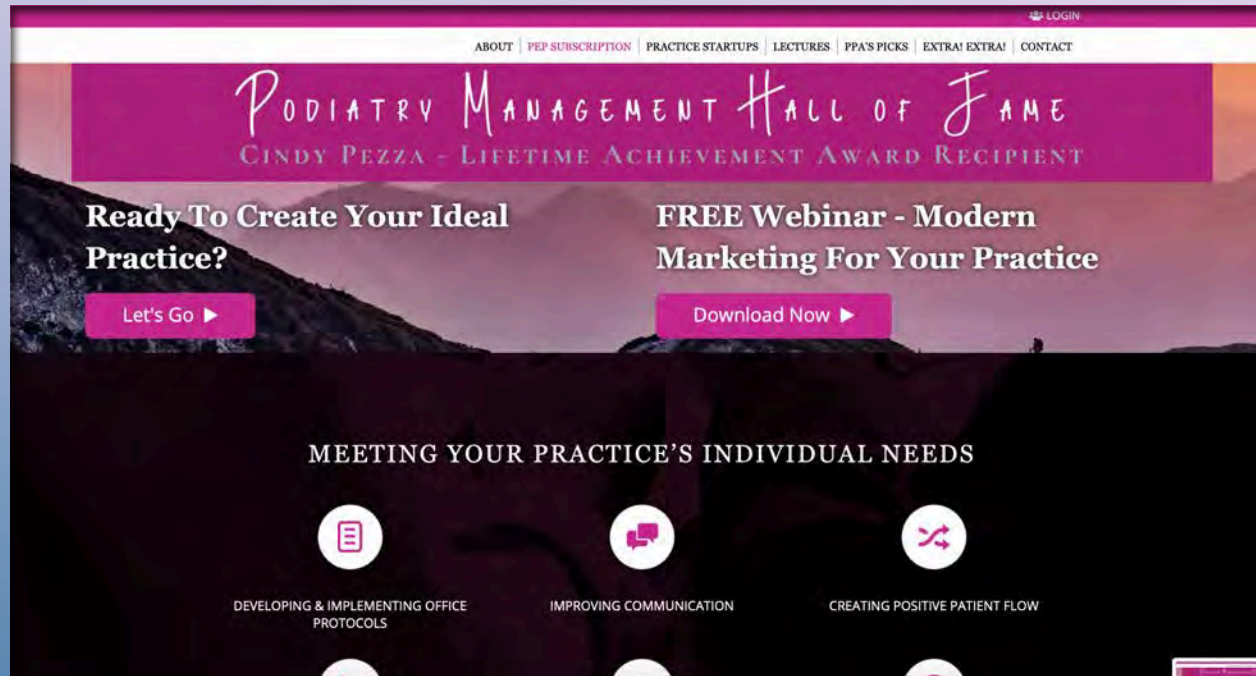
LOGIN

ABOUT | PEP SUBSCRIPTION | PRACTICE STARTUPS | LECTURES | PPA'S PICKS | EXTRA! EXTRA! | CONTACT

Podiatry Management Hall of Fame

Cindy Pezza - Lifetime Achievement Award Recipient

Ready To Create Your Ideal Practice?

Let's Go ▶

FREE Webinar - Modern Marketing For Your Practice

Download Now ▶

MEETING YOUR PRACTICE'S INDIVIDUAL NEEDS

DEVELOPING & IMPLEMENTING OFFICE PROTOCOLS

IMPROVING COMMUNICATION

CREATING POSITIVE PATIENT FLOW